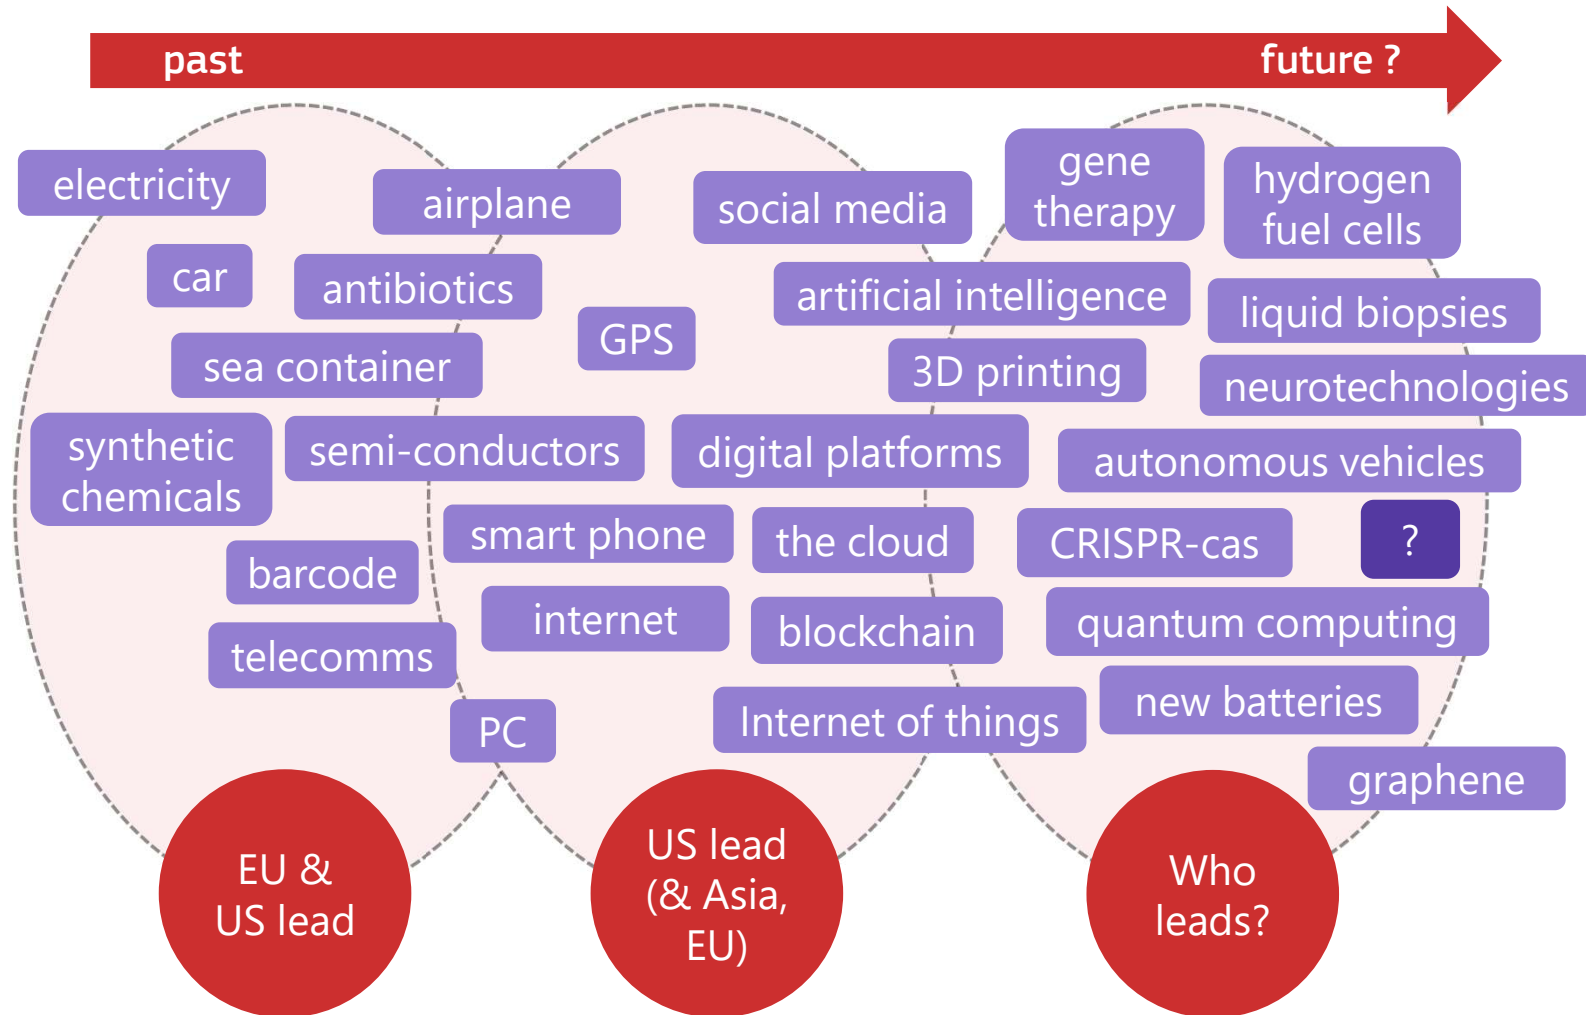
past

future ?

electricity

airplane

car

antibiotics

sea container

synthetic chemicals

semi-conductors

barcode

telecomms

PC

social media

GPS

smart phone

internet

the cloud

blockchain

digital platforms

Internet of things

gene therapy

hydrogen fuel cells

artificial intelligence

liquid biopsies

3D printing

neurotechnologies

autonomous vehicles

CRISPR-cas

?

quantum computing

new batteries

graphene

EU & US lead

US lead (& Asia, EU)

Who leads?